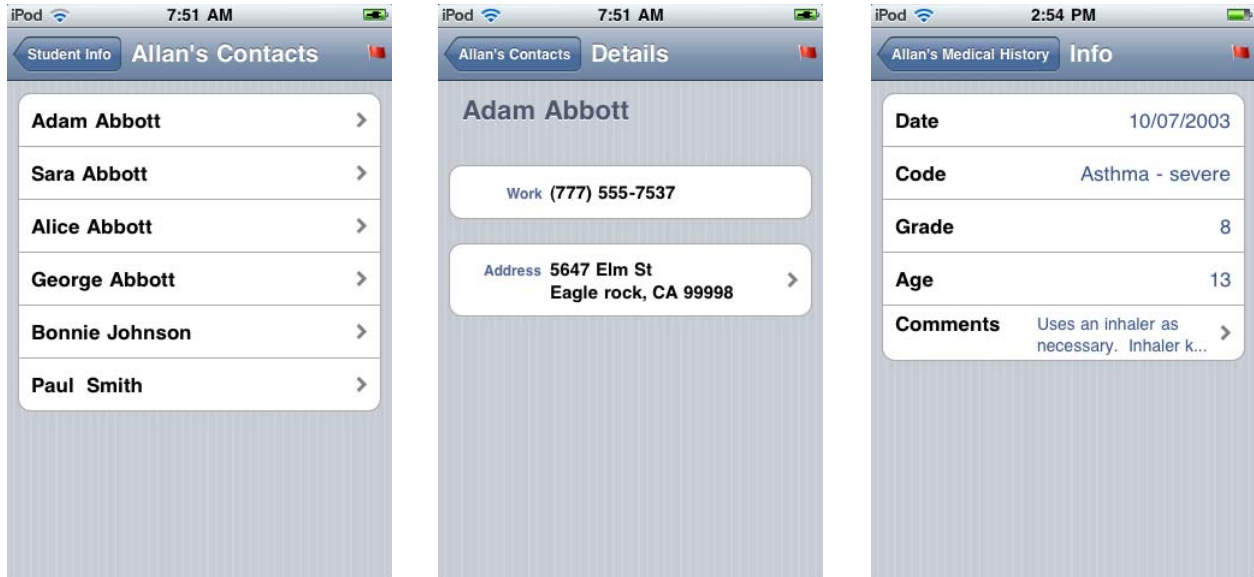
iPod 7:51 AM

Student Info Allan's Contacts

Adam Abbott

Sara Abbott

Alice Abbott

George Abbott

Bonnie Johnson

Paul Smith

iPod 7:51 AM

Allan's Contacts Details

Adam Abbott

Work (777) 555-7537

Address 5647 Elm St
Eagle rock, CA 99998

iPod 2:54 PM

Allan's Medical History Info

| | |
|---|---|
| Date | 10/07/2003 |
| Code | Asthma - severe |
| Grade | 8 |
| Age | 13 |
| Comments | Uses an inhaler as necessary. Inhaler k... |